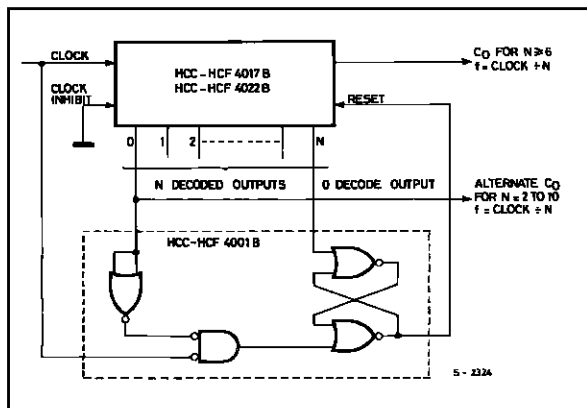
CLOCK

CLOCK INHIBIT

HCC - HCF 4017 B
HCC - HCF 4022 B

$C_O$ FOR N ≥ 6
f = CLOCK ÷ N

RESET

0 1 2 N

N DECODED OUTPUTS 0 DECODE OUTPUT

ALTERNATE $C_O$
FOR N = 2 TO 10
f = CLOCK ÷ N

HCC-HCF 4001 B

S - 2324